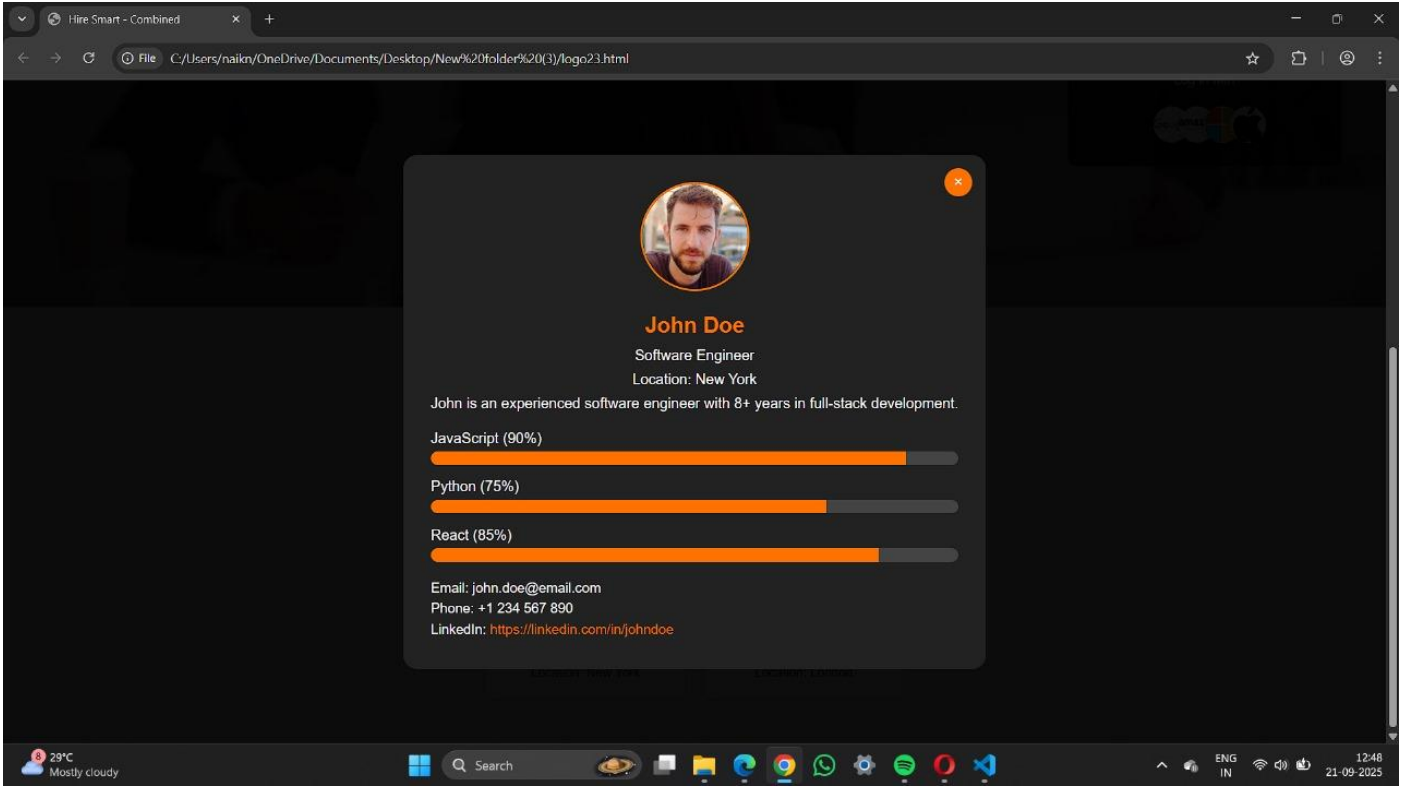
Hire Smart - Combined

File C:/Users/naikn/OneDrive/Documents/Desktop/New%20folder%20(3)/logo23.html

×

John Doe

Software Engineer

Location: New York

John is an experienced software engineer with 8+ years in full-stack development.

JavaScript (90%)

Python (75%)

React (85%)

Email: john.doe@email.com
Phone: +1 234 567 890
LinkedIn: https://linkedin.com/in/johndoe

8 29°C
Mostly cloudy

Search

ENG
IN

12:48
21-09-2025